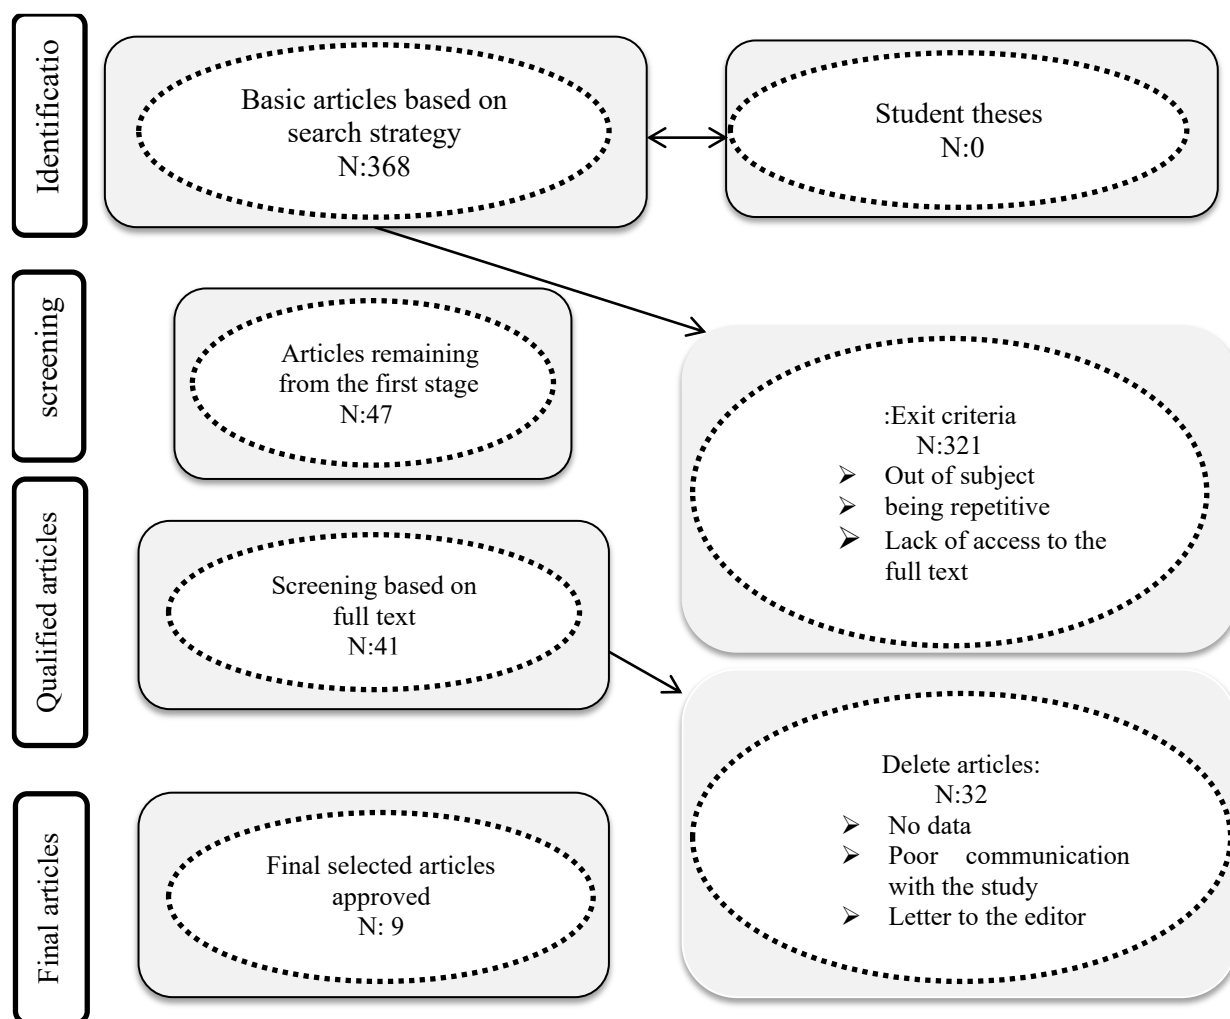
Identificatio

Basic articles based on search strategy
N:368

Student theses
N:0

screening

Articles remaining from the first stage
N:47

:Exit criteria
N:321
➢ Out of subject
➢ being repetitive
➢ Lack of access to the full text

Qualified articles

Screening based on full text
N:41

Delete articles:
N:32
➢ No data
➢ Poor communication with the study
➢ Letter to the editor

Final articles

Final selected articles approved
N: 9